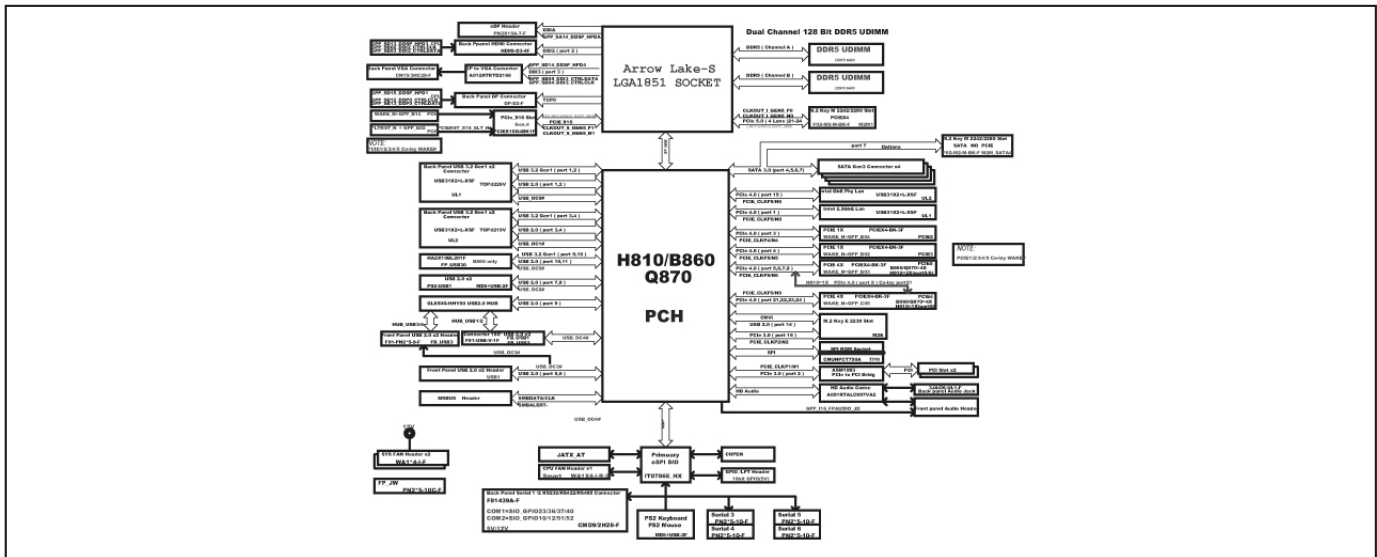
Dual Channel 128 Bit DDR5 UDIMM

Arrow Lake-S
LGA1851 SOCKET

DDR5 ( Channel A )
DDR5 UDIMM

DDR5 ( Channel B )
DDR5 UDIMM

eDP Header
Back Panel HDMI Connector
HDMI-D3-4F
DDI4
DDI3 ( port 3 )
Back Panel VGA Connector
DP to VGA Converter
Back Panel DP Connector
DP-D3-F
TCP0
PCIe_X16 Slot
PCIE X16
CLKOUT_0_SMB0_P1
CLKOUT_0_SMB0_N1
CLKOUT / SEN5_P0
CLKOUT / SEN5_N0
PCIe 5.0 ( 4 Lane )
M.2 Key M 2242/2280 Slot
PCIE84
NOTE:
M.2 Key M 2242/2280 Slot
SATA NO PCIE
port 7
Options
SATA Gen3 Connector x4
SATA 3.0 (port 4,5,6,7)

Back Panel USB 3.2 Gen1 x2 Connector
USB31X2-L-X5F
UL1
USB 3.2 Gen1 ( port 1,2 )
USB 2.0 ( port 1,2 )
USB_OC0#
Back Panel USB 3.2 Gen1 x2 Connector
USB31X2-L-X5F
UL2
USB 3.2 Gen1 ( port 3,4 )
USB 2.0 ( port 3,4 )
USB_OC1#
USB 3.2 Gen1 ( port 5,10 )
USB 2.0 ( port 10,11 )
USB_OC5#
USB 2.0 x2
USB 2.0 ( port 7,8 )
GL850G-HHY50 USB2.0 HUB
USB 2.0 ( port 9 )
HUB_USB1/2
HUB_USB3/4
Front Panel USB 2.0 x2 Header
F01-FM2*5-5-F
FB_USB3
Front Panel USB 2.0 x2 Header
USB1
USB_OC3#
USB 2.0 ( port 5,6 )
SMBUS Header
SMBDATA/CLK
SMBALERT-
USB_OC4#

H810/B860
Q870

PCH

PCIe 4.0 ( port 15 )
PCIE_CLKP8/N8
Intel GbE Phy Lan
USB31X2-L-X5F
UL3
PCIe 4.0 ( port 1 )
PCIE_CLKP0/N0
Intel 2.5GbE Lan
USB31X2-L-X5F
UL1
PCIe 4.0 ( port 3 )
PCIE_CLKP4/N4
PCIE 1X
PCIEX4-BK-3F
PCIE2
PCIe 4.0 ( port 4 )
PCIE_CLKP5/N5
PCIE 1X
PCIEX4-BK-3F
PCIE3
PCIe 4.0 ( port 5,6,7,8 )
PCIE_CLKP6/N6
PCIE 4X
PCIEX4-BK-3F
PCIE5
NOTE:
PCIE_CLKP3/N3
PCIe 4.0 ( port 21,22,23,24 )
PCIE 4X
PCIEX4-BK-3F
PCIE4
CNVi
USB 2.0 ( port 14 )
M.2 Key E 2230 Slot
PCIe 3.0 ( port 10 )
PCIE_CLKP2/N2
SPI
SPI ROM Socket
PCIE_CLKP1/N1
PCIe 3.0 ( port 2 )
ASM1083
PCIe to PCI Bridge
PCI
PCI Slot x2
HD Audio
HD Audio Codec
Back panel Audio Jack
Front panel Audio Header

SYS FAN Header x2
WA1*4-F
FP_JW
PN2*5-10-F
JATX_AT
CPU FAN Header x1
WA1X4-L-F
Primary
eSPI SIO
IT8786E_HX
COPEN
GPIO_LPT Header
Back Panel Serial 1 & RS232/RS422/RS485 Connector
COM1=SIO_GPIO23/36/37/40
COM2=SIO_GPIO10/12/51/52
5V/12V
CMOS/2H20-F
PS2 Keyboard
PS2 Mouse
Serial 3
PN2*5-10-F
Serial 4
PN2*5-10-F
Serial 5
PN2*5-10-F
Serial 6
PN2*5-10-F